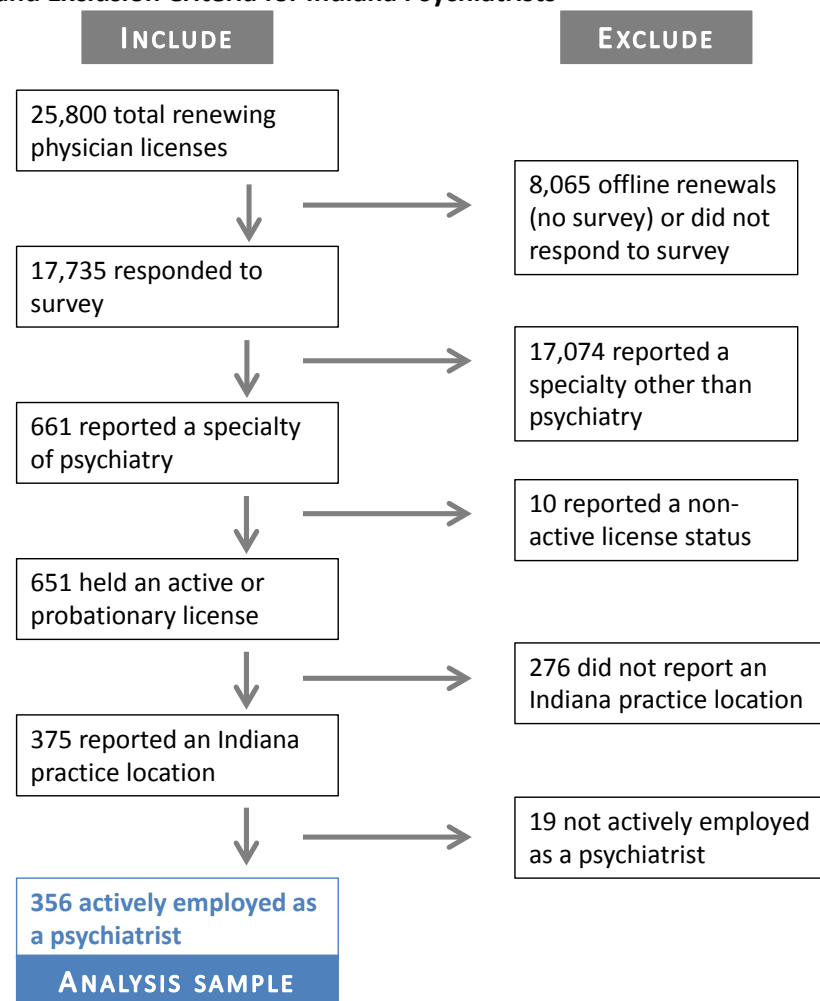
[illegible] and Exclusion Criteria for Indiana Psychiatrists

INCLUDE

EXCLUDE

25,800 total renewing physician licenses

8,065 offline renewals (no survey) or did not respond to survey

17,735 responded to survey

17,074 reported a specialty other than psychiatry

661 reported a specialty of psychiatry

10 reported a non-active license status

651 held an active or probationary license

276 did not report an Indiana practice location

375 reported an Indiana practice location

19 not actively employed as a psychiatrist

356 actively employed as a psychiatrist

ANALYSIS SAMPLE